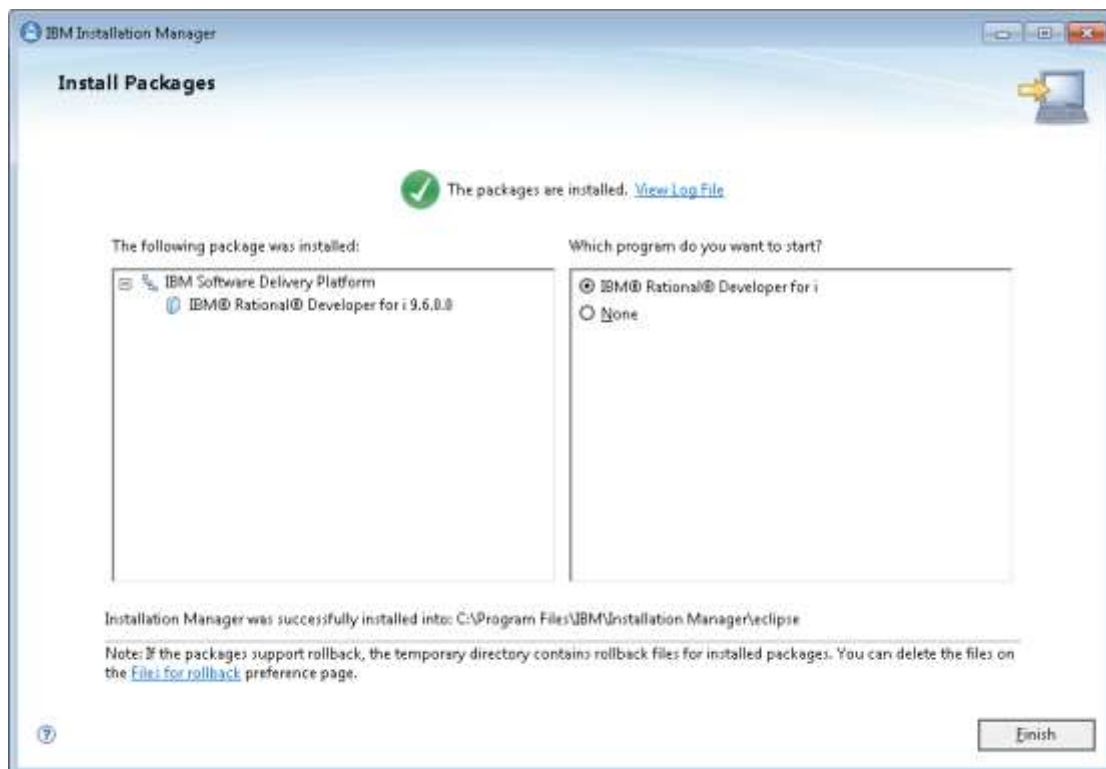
IBM Installation Manager

Install Packages

The packages are installed. View Log File

The following package was installed:

IBM Software Delivery Platform
IBM® Rational® Developer for i 9.6.0.0

Which program do you want to start?

IBM® Rational® Developer for i
None

Installation Manager was successfully installed into: C:\Program Files\IBM\Installation Manager\eclipse

Note: If the packages support rollback, the temporary directory contains rollback files for installed packages. You can delete the files on the Files for rollback preference page.

Finish